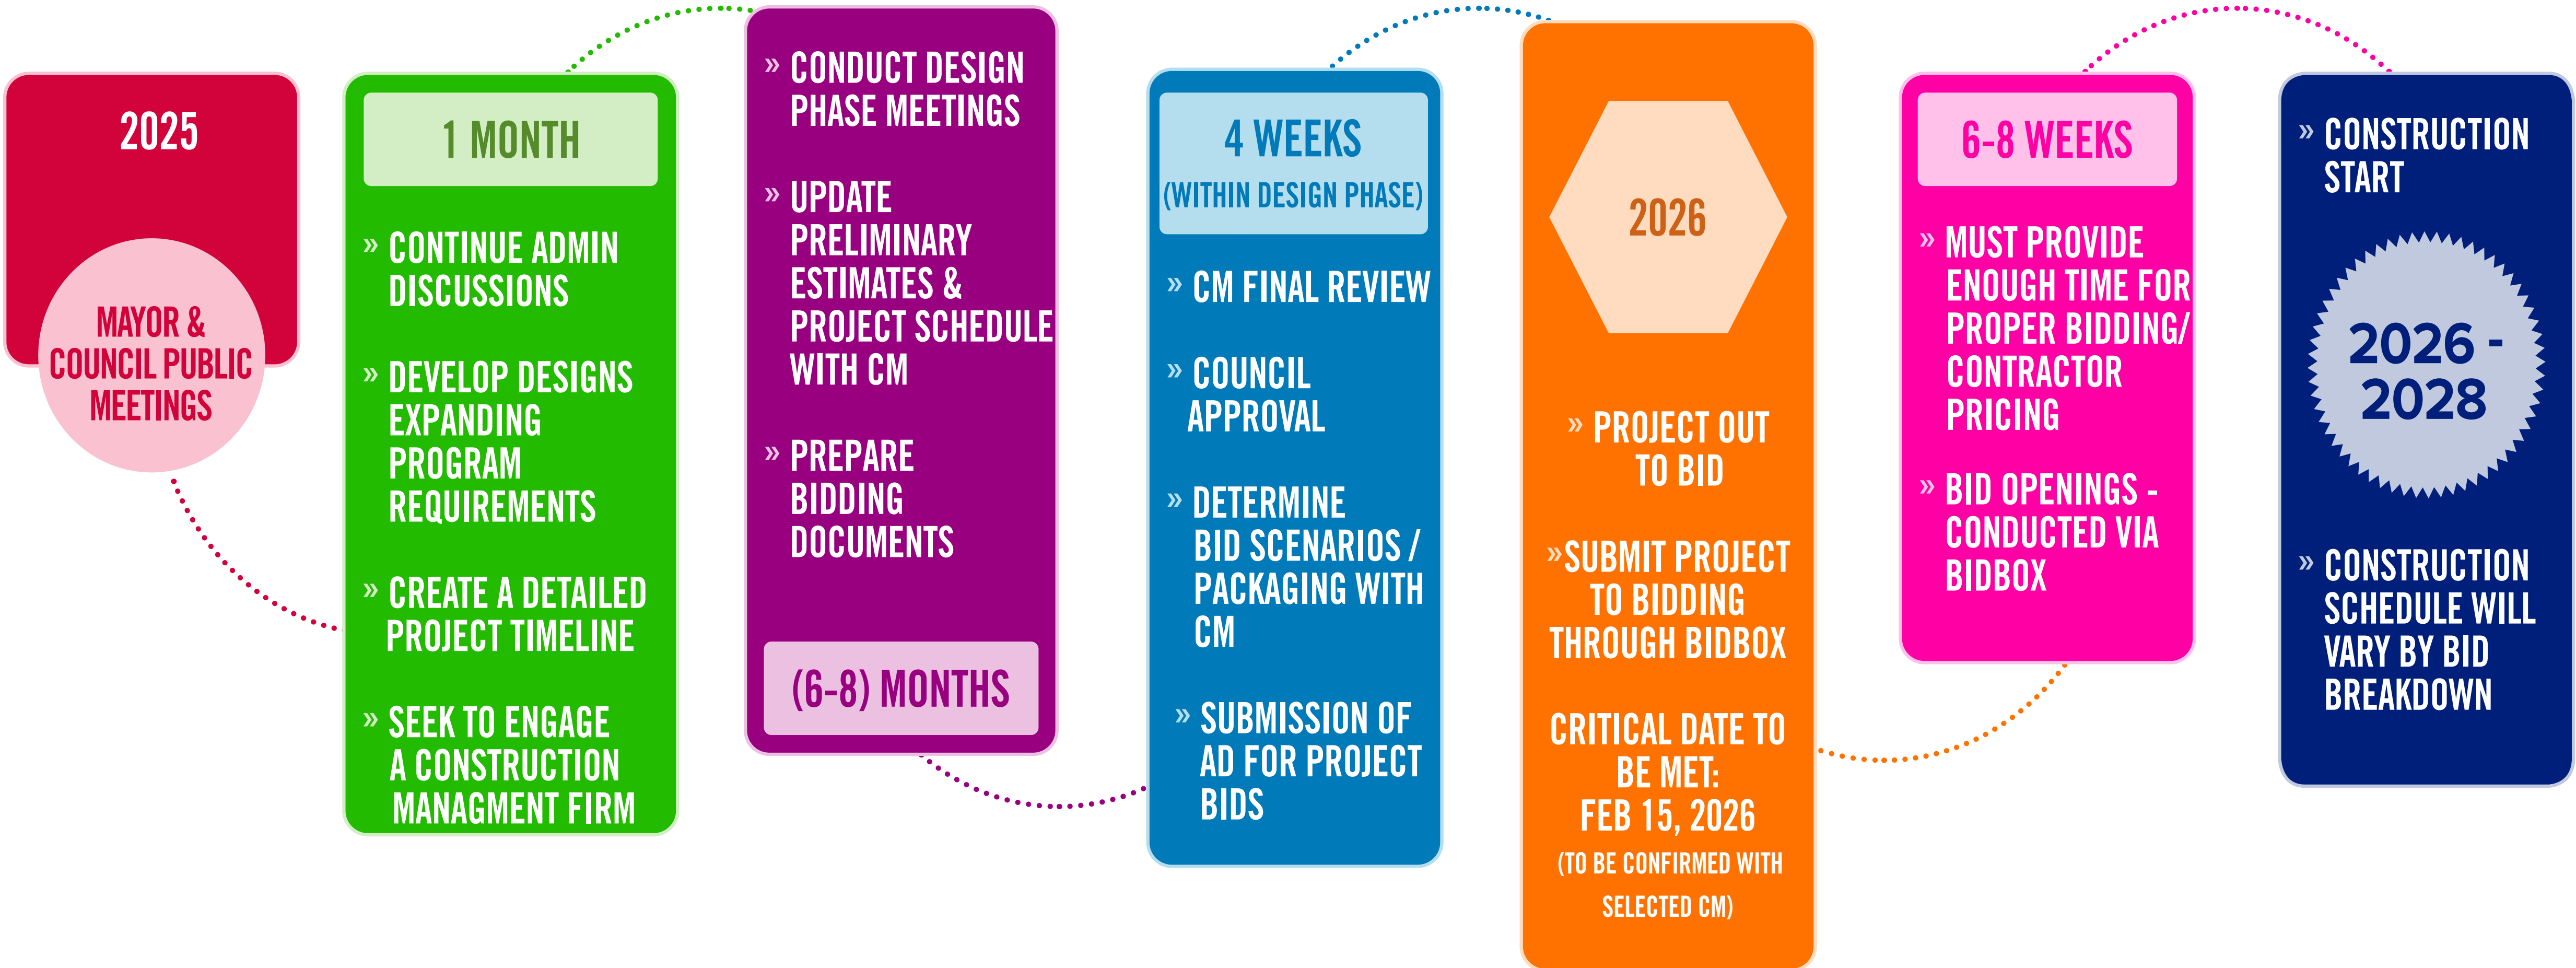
2025

MAYOR & COUNCIL PUBLIC MEETINGS

1 MONTH

» CONTINUE ADMIN DISCUSSIONS

» DEVELOP DESIGNS EXPANDING PROGRAM REQUIREMENTS

» CREATE A DETAILED PROJECT TIMELINE

» SEEK TO ENGAGE A CONSTRUCTION MANAGMENT FIRM

» CONDUCT DESIGN PHASE MEETINGS

» UPDATE PRELIMINARY ESTIMATES & PROJECT SCHEDULE WITH CM

» PREPARE BIDDING DOCUMENTS

(6-8) MONTHS

4 WEEKS
(WITHIN DESIGN PHASE)

» CM FINAL REVIEW

» COUNCIL APPROVAL

» DETERMINE BID SCENARIOS / PACKAGING WITH CM

» SUBMISSION OF AD FOR PROJECT BIDS

2026

» PROJECT OUT TO BID

»SUBMIT PROJECT TO BIDDING THROUGH BIDBOX

CRITICAL DATE TO BE MET:
FEB 15, 2026
(TO BE CONFIRMED WITH SELECTED CM)

6-8 WEEKS

» MUST PROVIDE ENOUGH TIME FOR PROPER BIDDING/ CONTRACTOR PRICING

» BID OPENINGS - CONDUCTED VIA BIDBOX

» CONSTRUCTION START

2026 - 2028

» CONSTRUCTION SCHEDULE WILL VARY BY BID BREAKDOWN